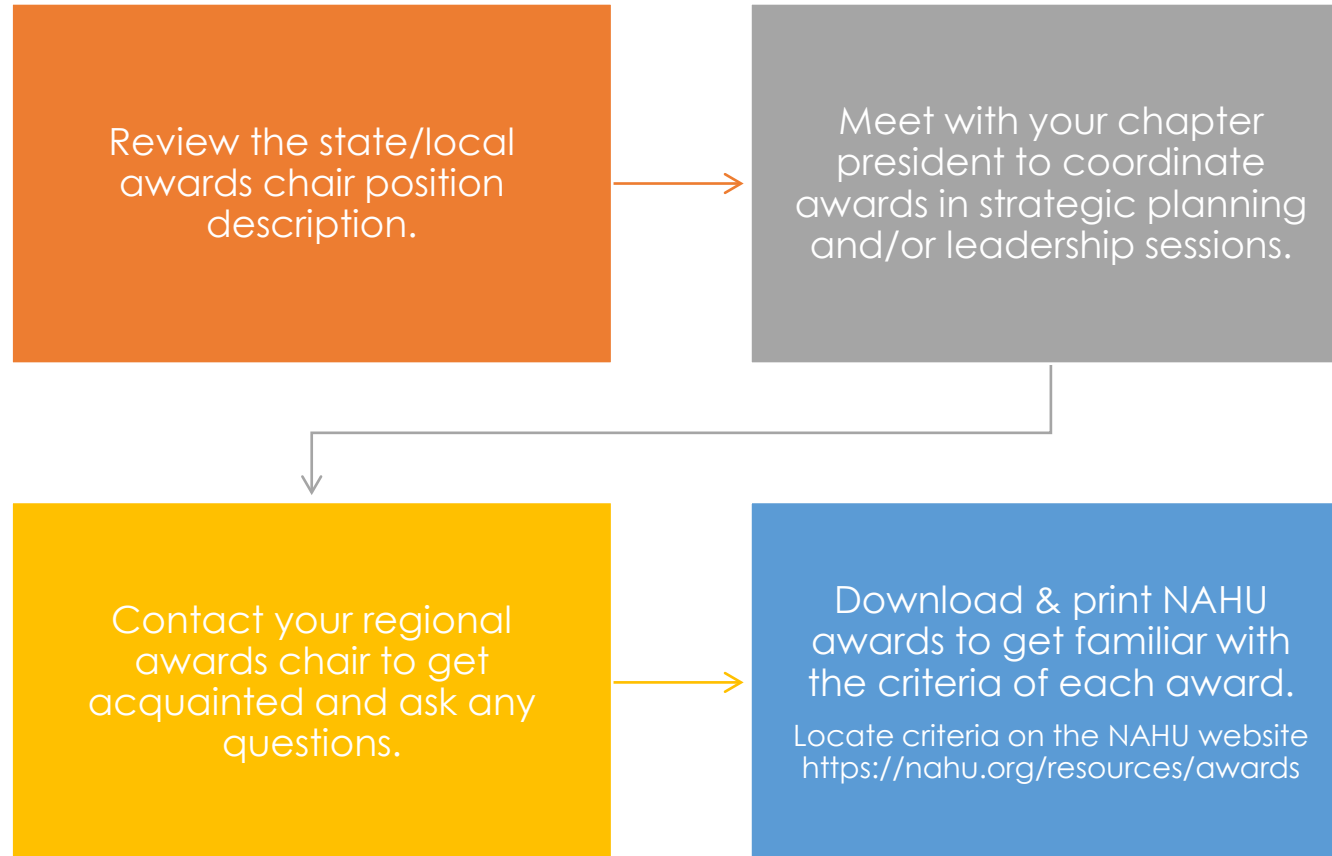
Review the state/local awards chair position description.

Meet with your chapter president to coordinate awards in strategic planning and/or leadership sessions.

Contact your regional awards chair to get acquainted and ask any questions.

Download & print NAHU awards to get familiar with the criteria of each award.

Locate criteria on the NAHU website https://nahu.org/resources/awards